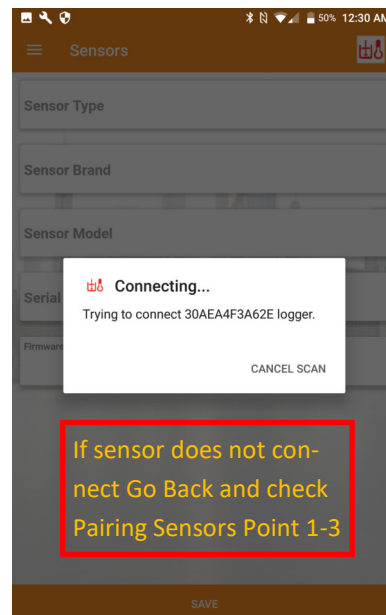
50% 12:30 AM

Sensors

Sensor Type

Sensor Brand

Sensor Model

Serial

Firmware

Connecting...

Trying to connect 30AEA4F3A62E logger.

CANCEL SCAN

If sensor does not connect Go Back and check Pairing Sensors Point 1-3

SAVE